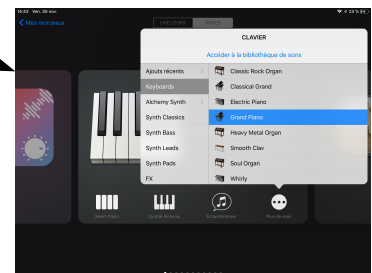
14:43 Ven. 30 oct. 33 %

Mes morceaux

LIVE LOOPS PISTES

CLAVIER

Accéder à la bibliothèque de sons

Ajouts récents
Keyboards
Alchemy Synth
Synth Classics
Synth Bass
Synth Leads
Synth Pads
FX

Classic Rock Organ
Classical Grand
Electric Piano
Grand Piano
Heavy Metal Organ
Smooth Clav
Soul Organ
Whirly

Smart Piano
Synthé Alchemy
Echantillonneur
Plus de sons